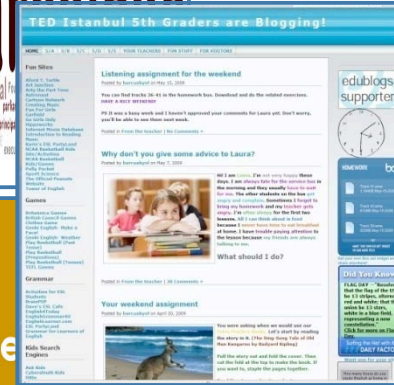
TED Istanbul 5th Graders are Blogging!

HOME 5/A 5/B 5/C 5/D 5/E YOUR TEACHERS FOR STAFF FOR VISITORS

Fun Sites

Games

Grammar

Kids Search Engines

Listening assignment for the weekend

Posted by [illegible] on May 15, 2009

You can find tracks 36-41 in the homework box. Download and do the related exercises. HAVE A NICE WEEKEND!

PS It was a busy week and I haven't approved your comments for Laura yet. Don't worry, you'll be able to see them next week.

Posted in From the teacher | No Comments »

Why don't you give some advice to Laura?

Posted by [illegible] on May 7, 2009

Hi! I am Laura. I'm not very happy these days. I am always late for the service bus in the morning and they usually have to wait for me. The other students on the bus get angry and complain. Sometimes I forget to bring my homework and my teacher gets angry. I'm often sleepy for the first two lessons. At 11 am I think about is food because I never have time to eat breakfast at home. I have trouble paying attention in the lesson because my friends are always talking to me.

What should I do?

Posted in From the teacher | 38 Comments »

Your weekend assignment

Posted by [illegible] on April 30, 2009

You were asking when we would use our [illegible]. Let's start by reading the story in it: The Sing-Song Tale of Old Dan Kangaroo by Rudyard Kipling.

Pull the story out and fold the cover. Then cut the fold at the top to make the book. If you want to, staple the pages together.

edublogs supporter

HOMEWORK

Did You Know

FLAG DAY "Betsy... that the flag of the U... be 13 stripes, alterna... red and white: that th... union be 13 stars, white in a blue field, representing a new constellation."

Surfing the net with kids DAILY FACTS